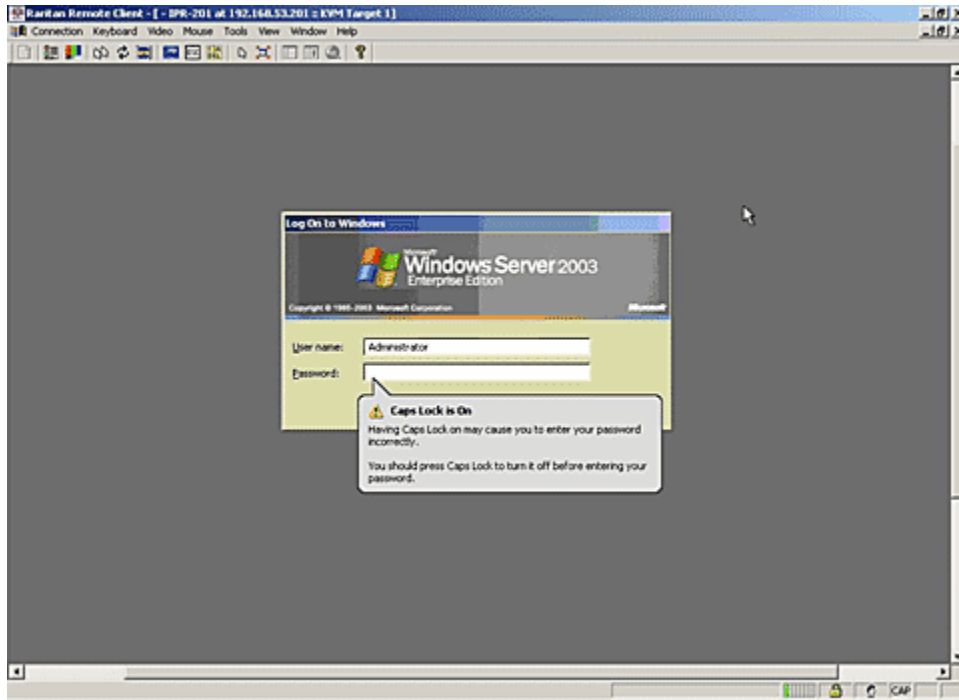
Raritan Remote Client - [ - IPR-201 at 192.168.53.201 : KVM Target 1]

Connection Keyboard Video Mouse Tools View Window Help

Log On to Windows

Microsoft
Windows Server 2003
Enterprise Edition

Copyright © 1985-2003 Microsoft Corporation

Microsoft

User name: Administrator

Password:

Caps Lock is On

Having Caps Lock on may cause you to enter your password incorrectly.

You should press Caps Lock to turn it off before entering your password.

CAP